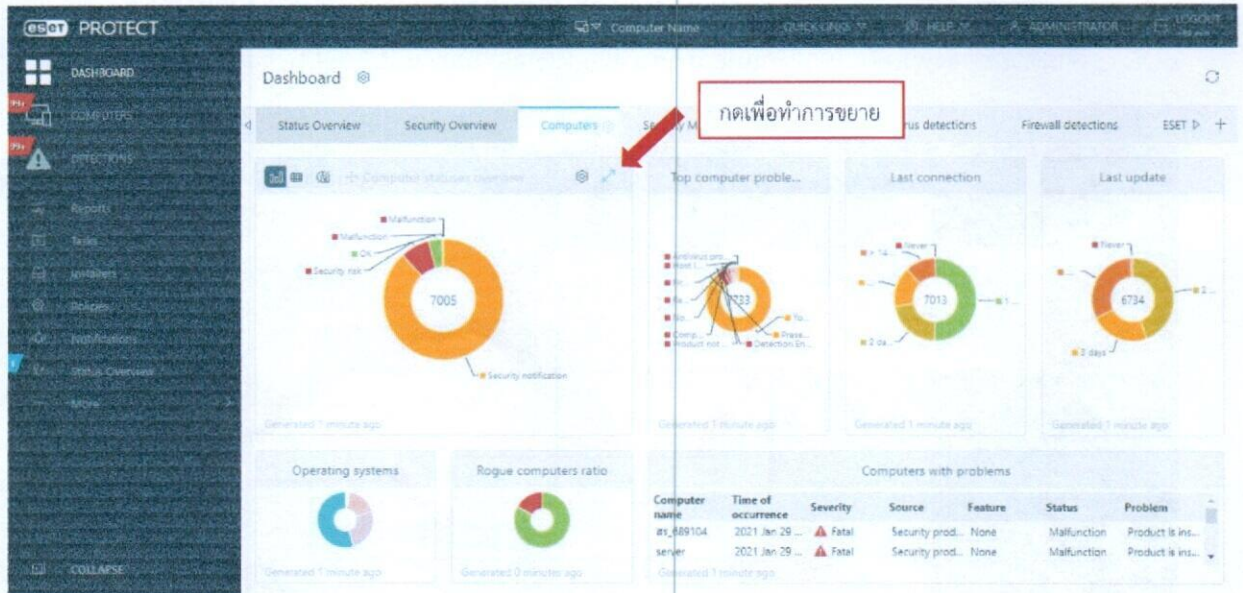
ESET PROTECT
Computer Name QUICK LINKS HELP ADMINISTRATOR LOGOUT

DASHBOARD
99+ COMPUTERS
99+ DETECTIONS
Reports
Tasks
Installers
Policies
Notifications
Status Overview
More
COLLAPSE

Dashboard

Status Overview Security Overview Computers Security M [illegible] rus detections Firewall detections ESET

กดเพื่อทำการขยาย

Computer statuses overview
Malfunction
Malfunction
OK
Security risk
7005
Security notification
Generated 1 minute ago

Top computer proble...
Antivirus pro...
Host I...
Fir...
Re...
No...
Comp...
Product not...
723
Yo...
Prese...
Detection En...
Generated 1 minute ago

Last connection
> 14...
Server
...
7013
1...
2 da...
Generated 1 minute ago

Last update
Never
...
6734
2...
2 days
Generated 1 minute ago

Operating systems
Generated 1 minute ago

Rogue computers ratio
Generated 0 minutes ago

Computers with problems
| Computer name | Time of occurrence | Severity | Source | Feature | Status | Problem |
|---|---|---|---|---|---|---|
| as_689104 | 2021 Jan 29 ... | Fatal | Security prod... | None | Malfunction | Product is ins... |
| server | 2021 Jan 29 ... | Fatal | Security prod... | None | Malfunction | Product is ins... |
Generated 1 minute ago